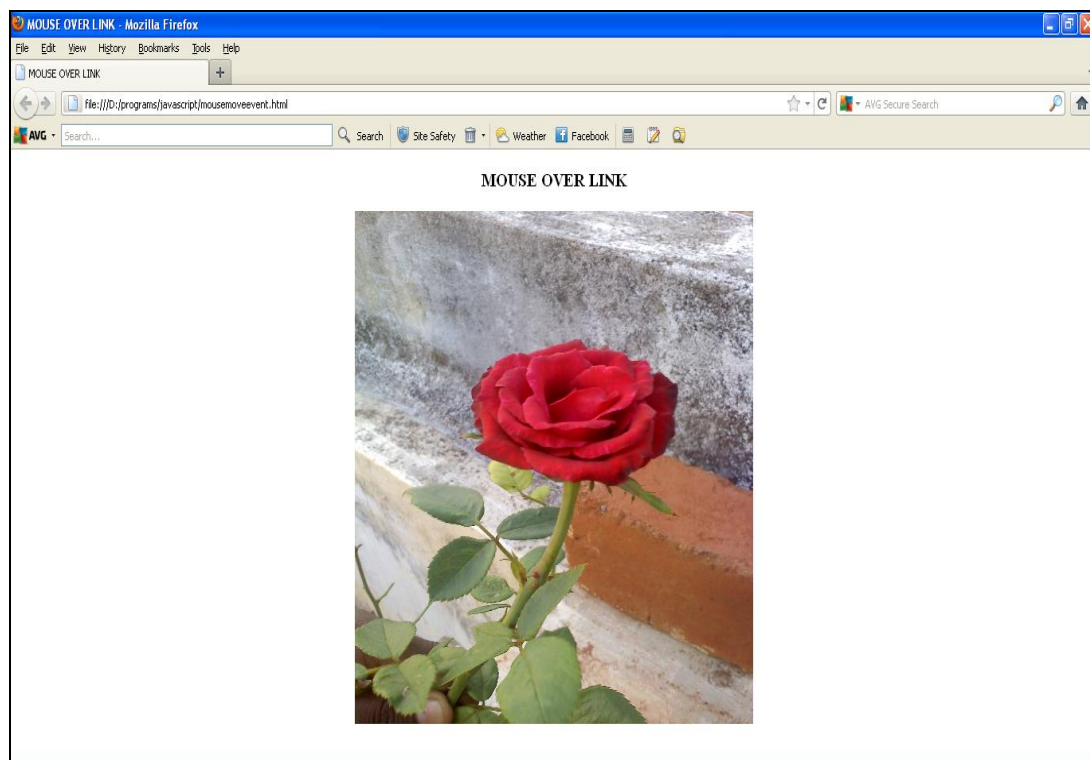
MOUSE OVER LINK - Mozilla Firefox

File Edit View History Bookmarks Tools Help

MOUSE OVER LINK

file:///D:/programs/javascript/mousemoveevent.html

AVG Secure Search

AVG Search... Search Site Safety Weather Facebook

MOUSE OVER LINK